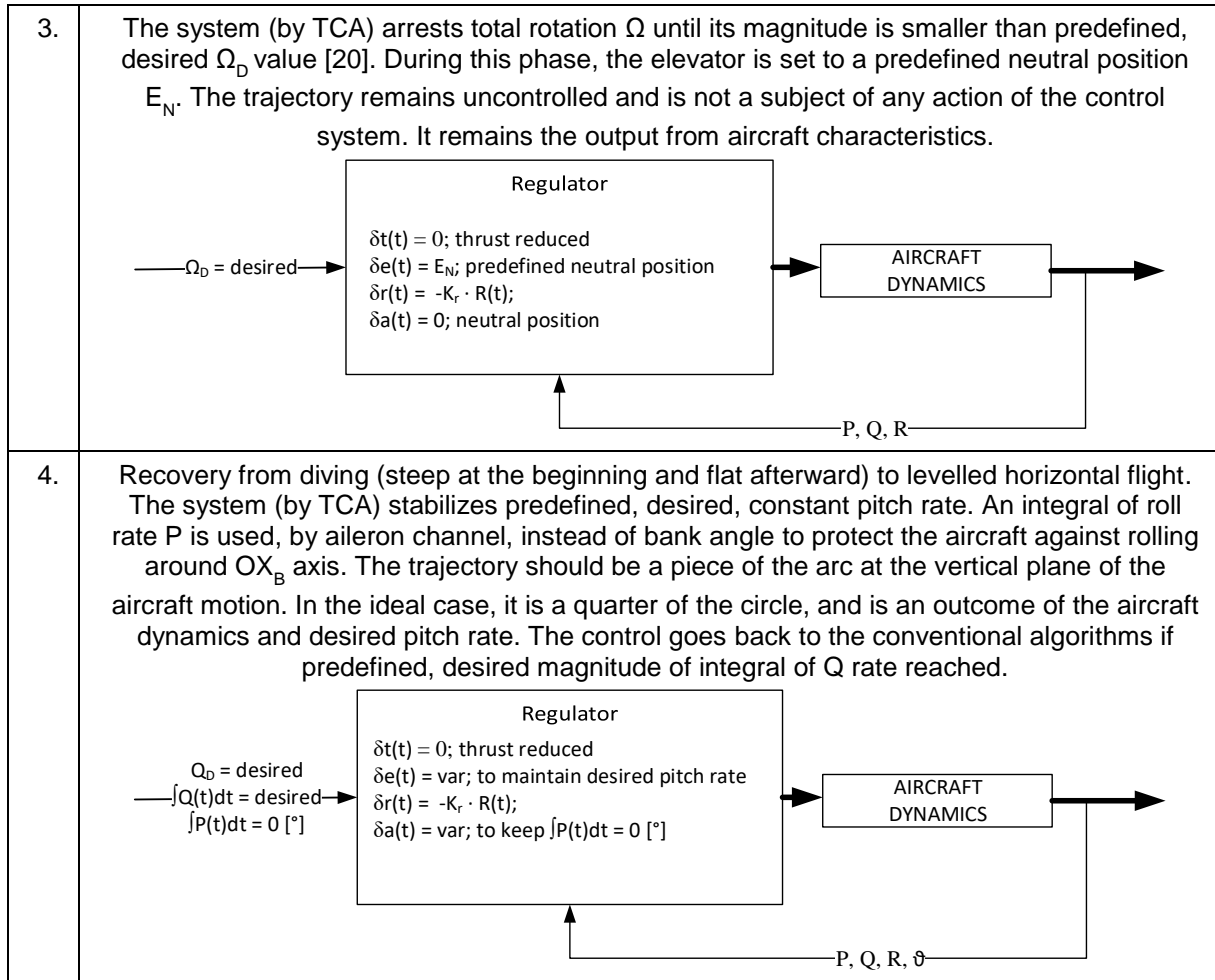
| 3. | The system (by TCA) arrests total rotation Ω until its magnitude is smaller than predefined, desired $\Omega_D$ value [20]. During this phase, the elevator is set to a predefined neutral position $E_N$. The trajectory remains uncontrolled and is not a subject of any action of the control system. It remains the output from aircraft characteristics.<br><br>Regulator<br>$\delta t(t) = 0$; thrust reduced<br>$\delta e(t) = E_N$; predefined neutral position<br>$\delta r(t) = -K_r \cdot R(t)$;<br>$\delta a(t) = 0$; neutral position<br><br>$\Omega_D$ = desired<br>AIRCRAFT DYNAMICS<br>P, Q, R |
|---|---|
| 4. | Recovery from diving (steep at the beginning and flat afterward) to levelled horizontal flight. The system (by TCA) stabilizes predefined, desired, constant pitch rate. An integral of roll rate P is used, by aileron channel, instead of bank angle to protect the aircraft against rolling around $OX_B$ axis. The trajectory should be a piece of the arc at the vertical plane of the aircraft motion. In the ideal case, it is a quarter of the circle, and is an outcome of the aircraft dynamics and desired pitch rate. The control goes back to the conventional algorithms if predefined, desired magnitude of integral of Q rate reached.<br><br>Regulator<br>$\delta t(t) = 0$; thrust reduced<br>$\delta e(t)$ = var; to maintain desired pitch rate<br>$\delta r(t) = -K_r \cdot R(t)$;<br>$\delta a(t)$ = var; to keep $\int P(t)dt = 0$ [°]<br><br>$Q_D$ = desired<br>$\int Q(t)dt$ = desired<br>$\int P(t)dt = 0$ [°]<br>AIRCRAFT DYNAMICS<br>P, Q, R, ϑ |